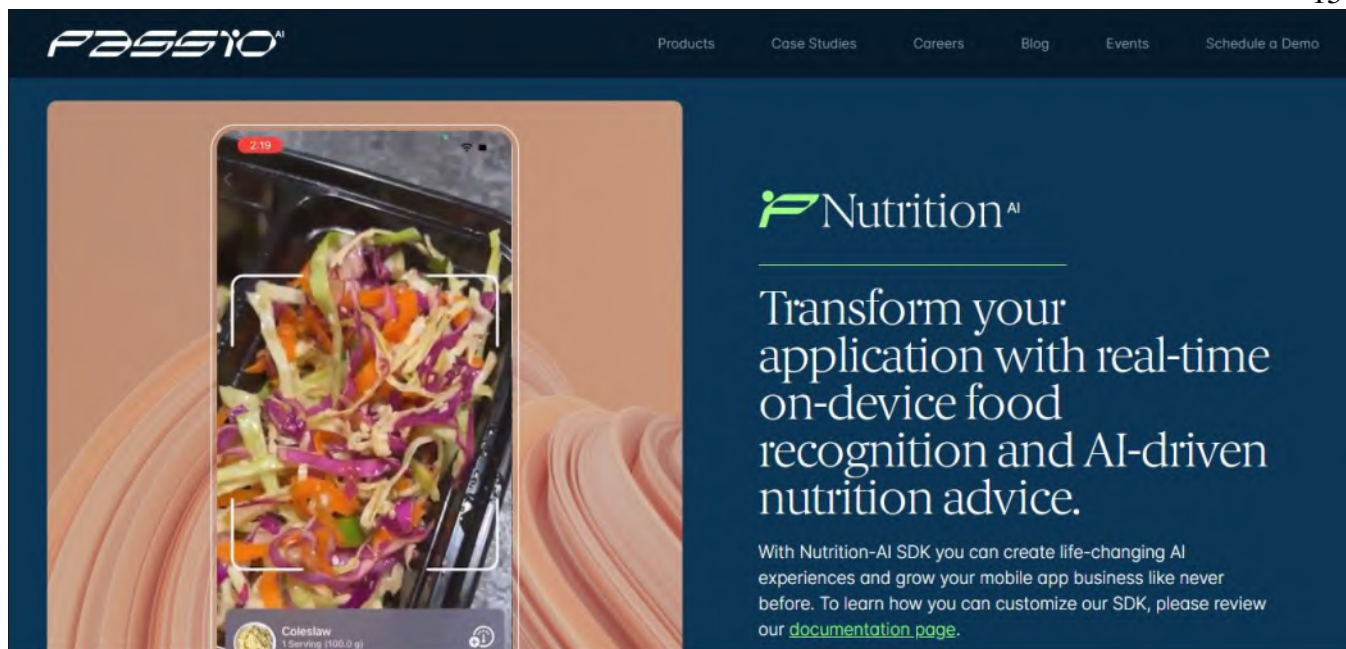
15

PASSIO AI

Products Case Studies Careers Blog Events Schedule a Demo

2:19

Coleslaw
1 Serving (100.0 g)

Nutrition AI

Transform your application with real-time on-device food recognition and AI-driven nutrition advice.

With Nutrition-AI SDK you can create life-changing AI experiences and grow your mobile app business like never before. To learn how you can customize our SDK, please review our documentation page.